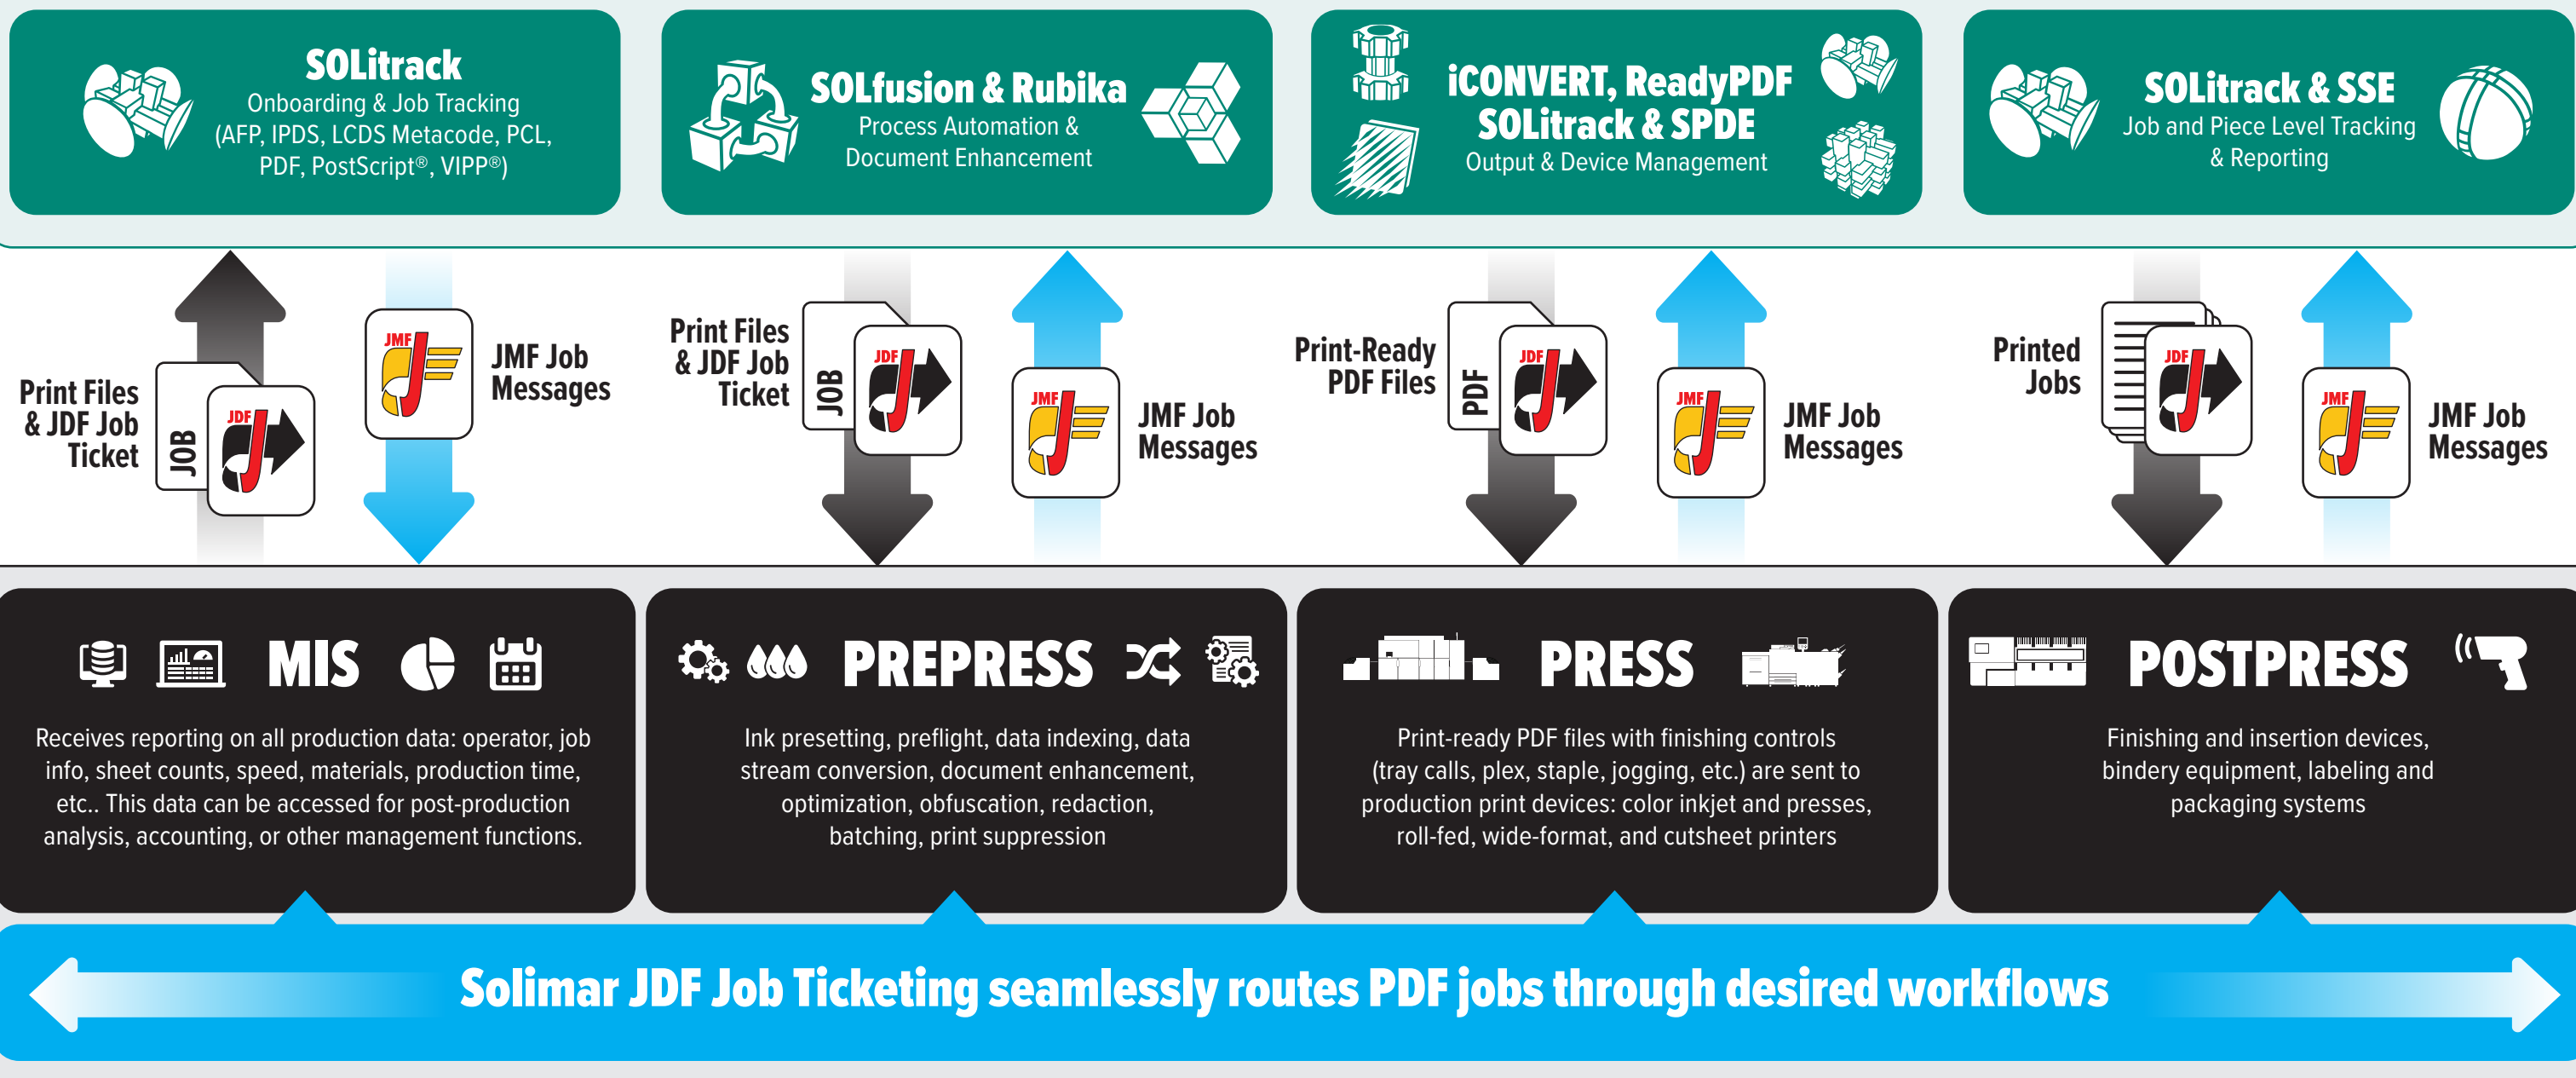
SOLitrack
Onboarding & Job Tracking (AFP, IPDS, LCDS Metacode, PCL, PDF, PostScript®, VIPP®)

SOLfusion & Rubika
Process Automation & Document Enhancement

iCONVERT, ReadyPDF SOLitrack & SPDE
Output & Device Management

SOLitrack & SSE
Job and Piece Level Tracking & Reporting

Print Files & JDF Job Ticket
JOB
JDF
JMF
JMF Job Messages

Print Files & JDF Job Ticket
JOB
JDF
JMF
JMF Job Messages

Print-Ready PDF Files
PDF
JDF
JMF
JMF Job Messages

Printed Jobs
JDF
JMF
JMF Job Messages

MIS
Receives reporting on all production data: operator, job info, sheet counts, speed, materials, production time, etc.. This data can be accessed for post-production analysis, accounting, or other management functions.

PREPRESS
Ink presetting, preflight, data indexing, data stream conversion, document enhancement, optimization, obfuscation, redaction, batching, print suppression

PRESS
Print-ready PDF files with finishing controls (tray calls, plex, staple, jogging, etc.) are sent to production print devices: color inkjet and presses, roll-fed, wide-format, and cutsheet printers

POSTPRESS
Finishing and insertion devices, bindery equipment, labeling and packaging systems

Solimar JDF Job Ticketing seamlessly routes PDF jobs through desired workflows